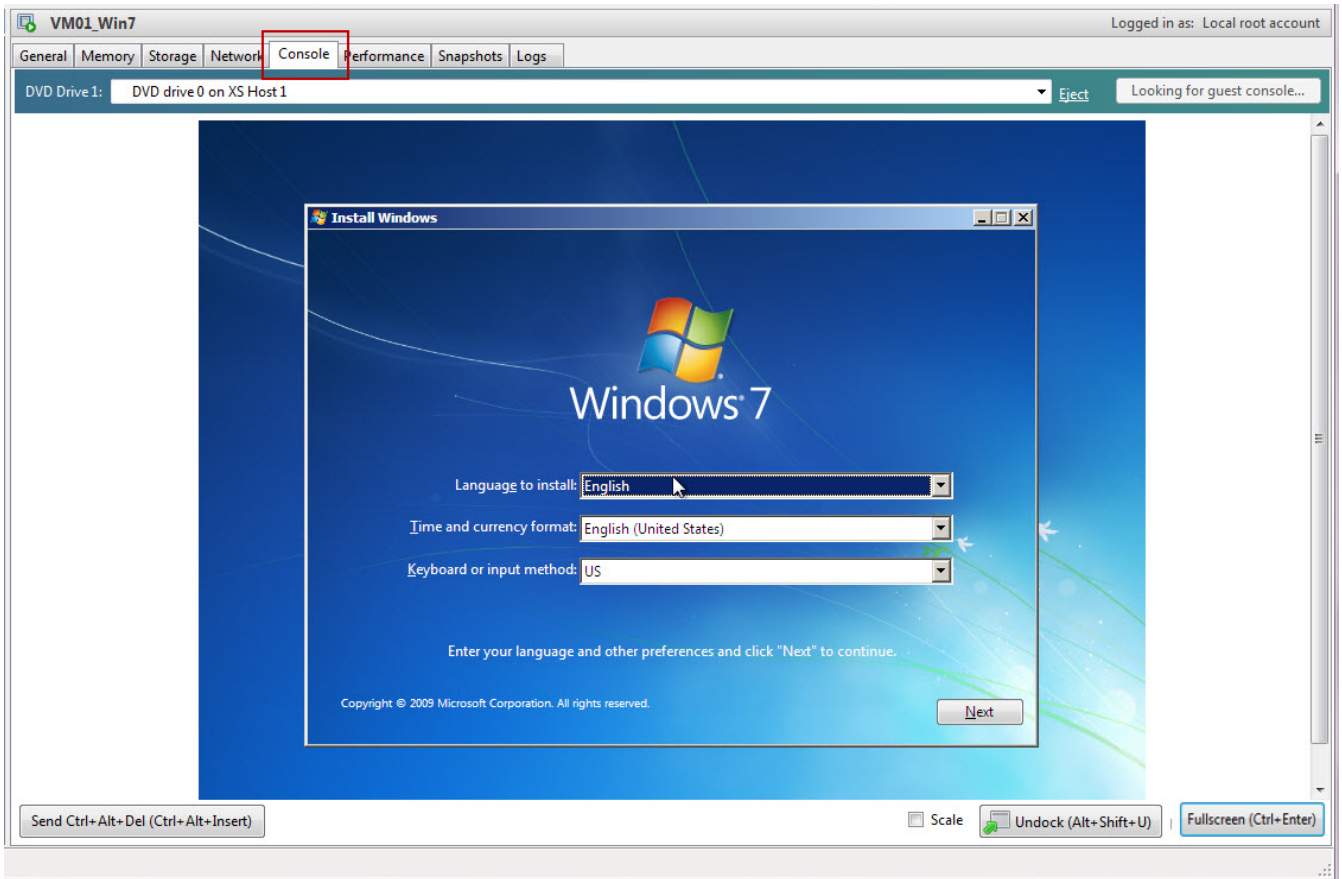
VM01_Win7

Logged in as: Local root account

General | Memory | Storage | Network | Console | Performance | Snapshots | Logs

DVD Drive 1: DVD drive 0 on XS Host 1

Eject

Looking for guest console...

Install Windows

Windows 7

Language to install: English

Time and currency format: English (United States)

Keyboard or input method: US

Enter your language and other preferences and click "Next" to continue.

Copyright © 2009 Microsoft Corporation. All rights reserved.

Next

Send Ctrl+Alt+Del (Ctrl+Alt+Insert)

Scale

Undock (Alt+Shift+U)

Fullscreen (Ctrl+Enter)